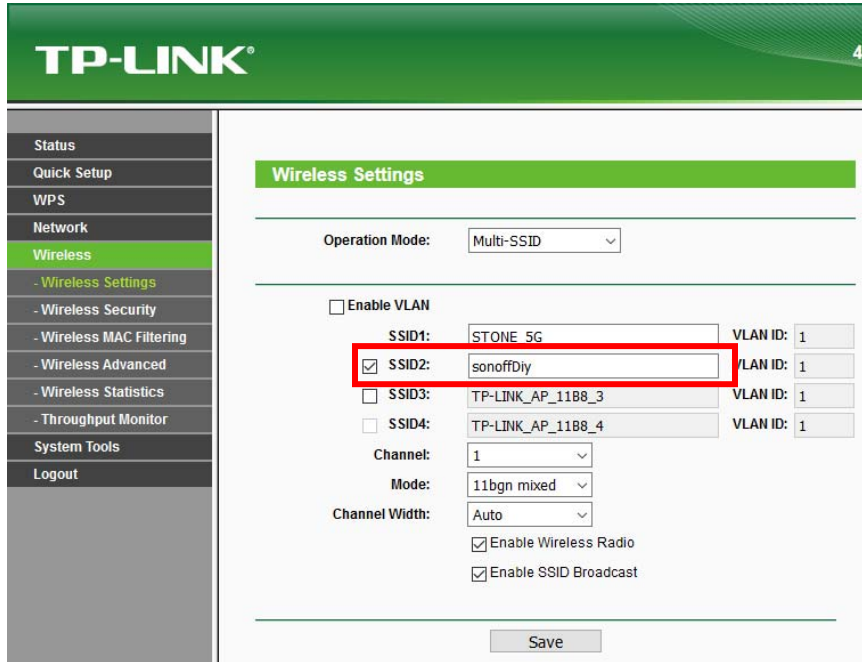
TP-LINK®

4

Status
Quick Setup
WPS
Network
Wireless
- Wireless Settings
- Wireless Security
- Wireless MAC Filtering
- Wireless Advanced
- Wireless Statistics
- Throughput Monitor
System Tools
Logout

Wireless Settings

Operation Mode: Multi-SSID

Enable VLAN

| | | | |
|---|---|---|---|
| SSID1: | STONE_5G | VLAN ID: | 1 |
| ☑ SSID2: | sonoffDiy | VLAN ID: | 1 |
| ☐ SSID3: | TP-LINK_AP_11B8_3 | VLAN ID: | 1 |
| ☐ SSID4: | TP-LINK_AP_11B8_4 | VLAN ID: | 1 |

Channel: 1

Mode: 11bgn mixed

Channel Width: Auto

☑ Enable Wireless Radio

☑ Enable SSID Broadcast

Save